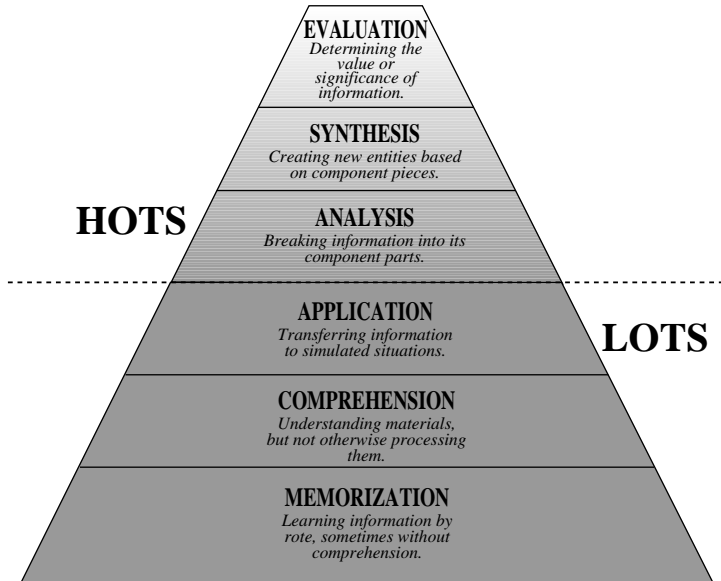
EVALUATION
Determining the value or significance of information.

SYNTHESIS
Creating new entities based on component pieces.

HOTS

ANALYSIS
Breaking information into its component parts.

APPLICATION
Transferring information to simulated situations.

LOTS

COMPREHENSION
Understanding materials, but not otherwise processing them.

MEMORIZATION
Learning information by rote, sometimes without comprehension.